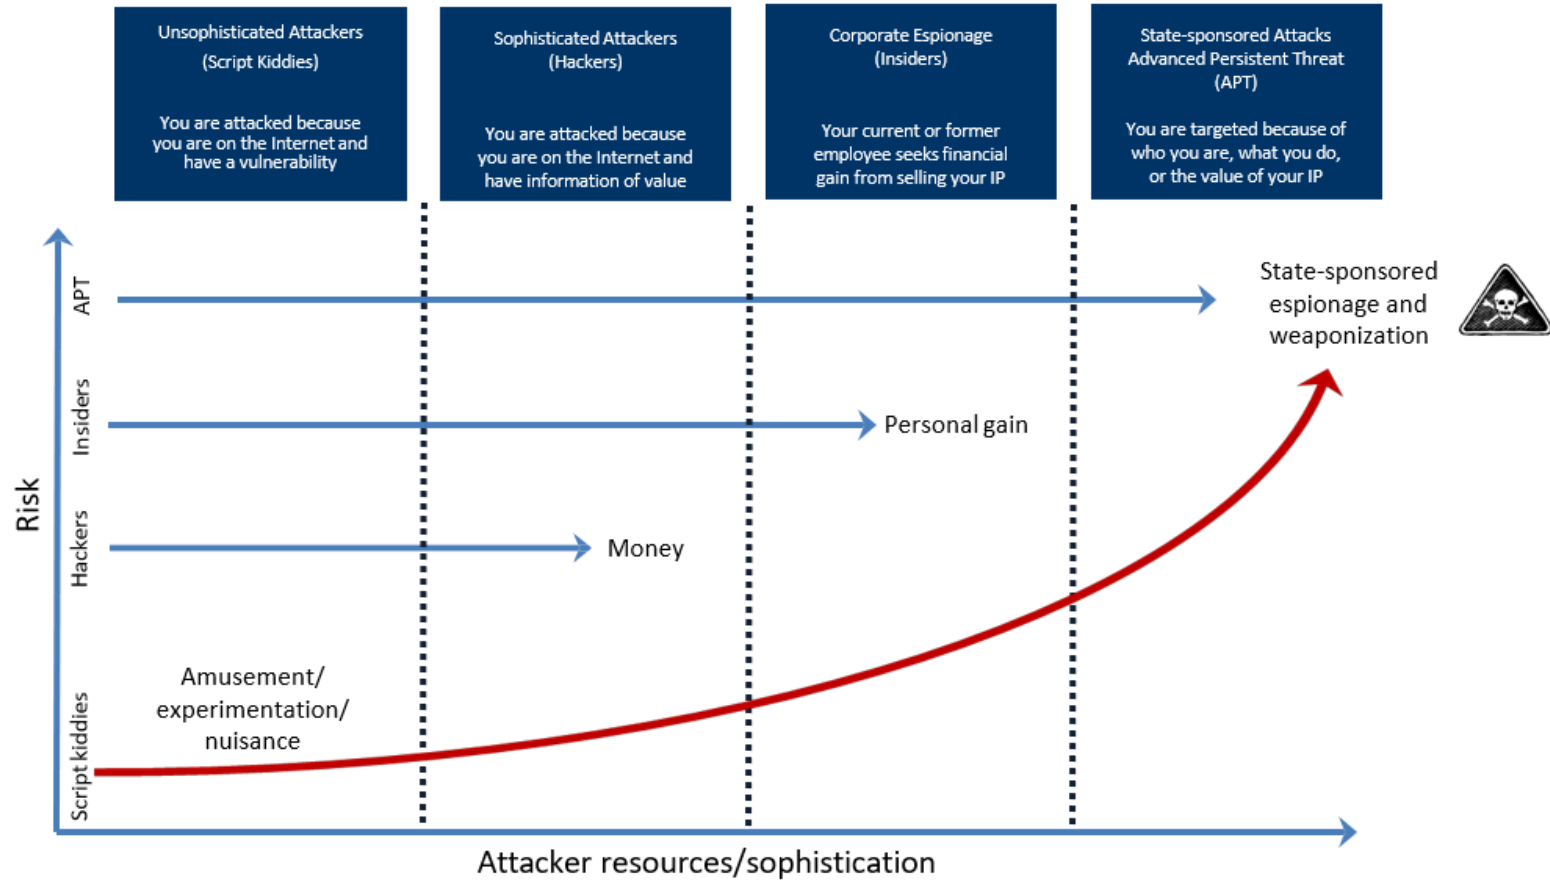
Unsophisticated Attackers (Script Kiddies)

You are attacked because you are on the Internet and have a vulnerability

Sophisticated Attackers (Hackers)

You are attacked because you are on the Internet and have information of value

Corporate Espionage (Insiders)

Your current or former employee seeks financial gain from selling your IP

State-sponsored Attacks Advanced Persistent Threat (APT)

You are targeted because of who you are, what you do, or the value of your IP

Risk

APT

State-sponsored espionage and weaponization

Insiders

Personal gain

Hackers

Money

Script kiddies

Amusement/ experimentation/ nuisance

Attacker resources/sophistication